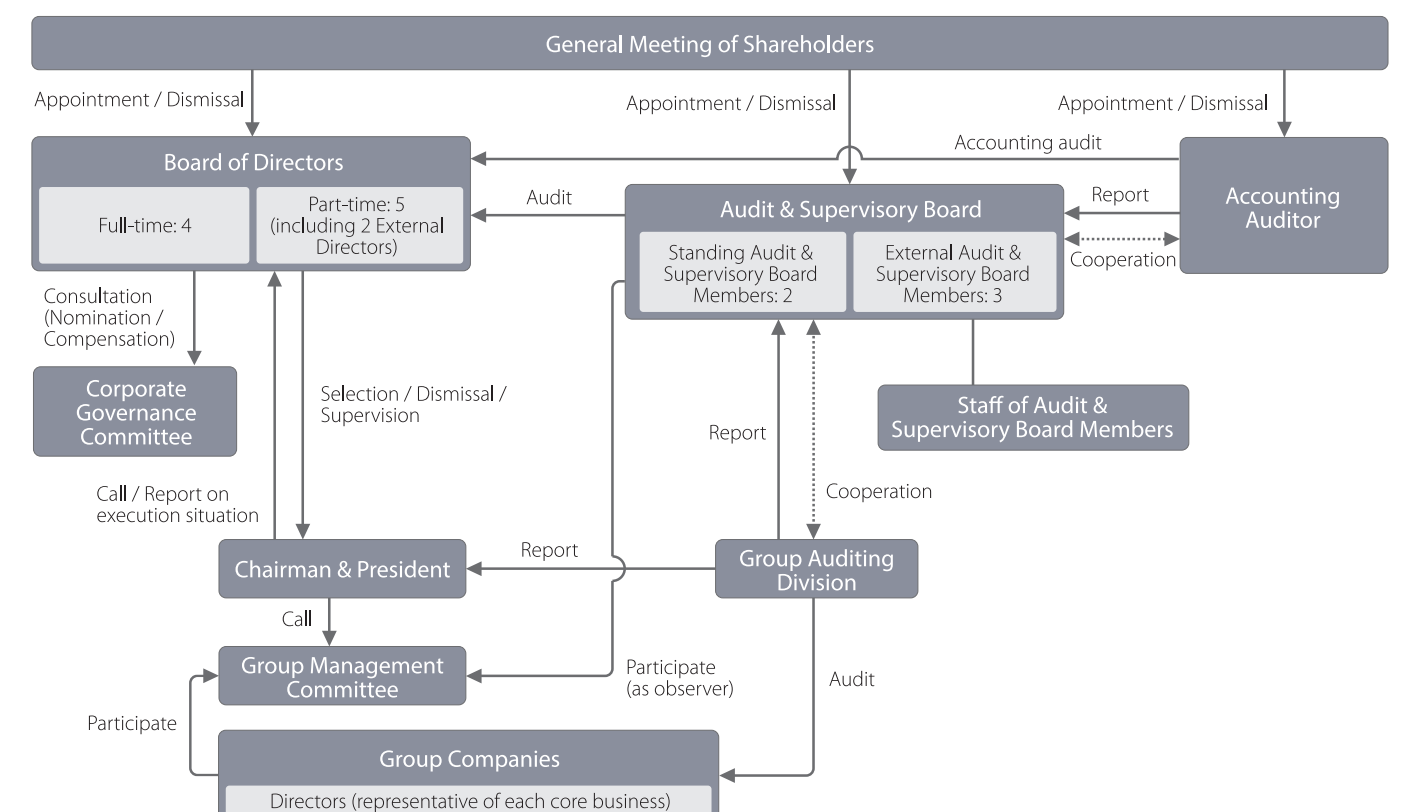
General Meeting of Shareholders

Appointment / Dismissal

Appointment / Dismissal

Appointment / Dismissal

Board of Directors

Full-time: 4

Part-time: 5 (including 2 External Directors)

Accounting audit

Audit

Audit & Supervisory Board

Standing Audit & Supervisory Board Members: 2

External Audit & Supervisory Board Members: 3

Report

Cooperation

Accounting Auditor

Consultation (Nomination / Compensation)

Corporate Governance Committee

Selection / Dismissal / Supervision

Staff of Audit & Supervisory Board Members

Report

Cooperation

Call / Report on execution situation

Chairman & President

Report

Group Auditing Division

Call

Group Management Committee

Participate (as observer)

Audit

Participate

Group Companies

Directors (representative of each core business)